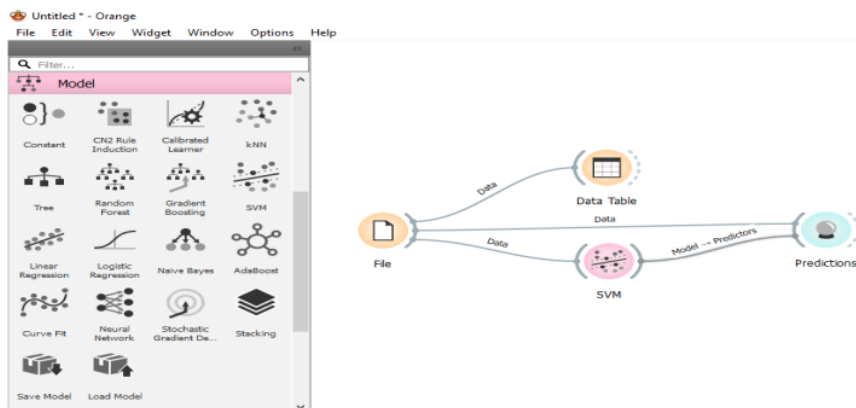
Untitled * - Orange
File Edit View Widget Window Options Help
Filter...
Model
Constant
CN2 Rule Induction
Calibrated Learner
kNN
Tree
Random Forest
Gradient Boosting
SVM
Linear Regression
Logistic Regression
Naive Bayes
AdaBoost
Curve Fit
Neural Network
Stochastic Gradient De...
Stacking
Save Model
Load Model
Data
Data Table
Data
File
Data
Model → Predictors
SVM
Predictions